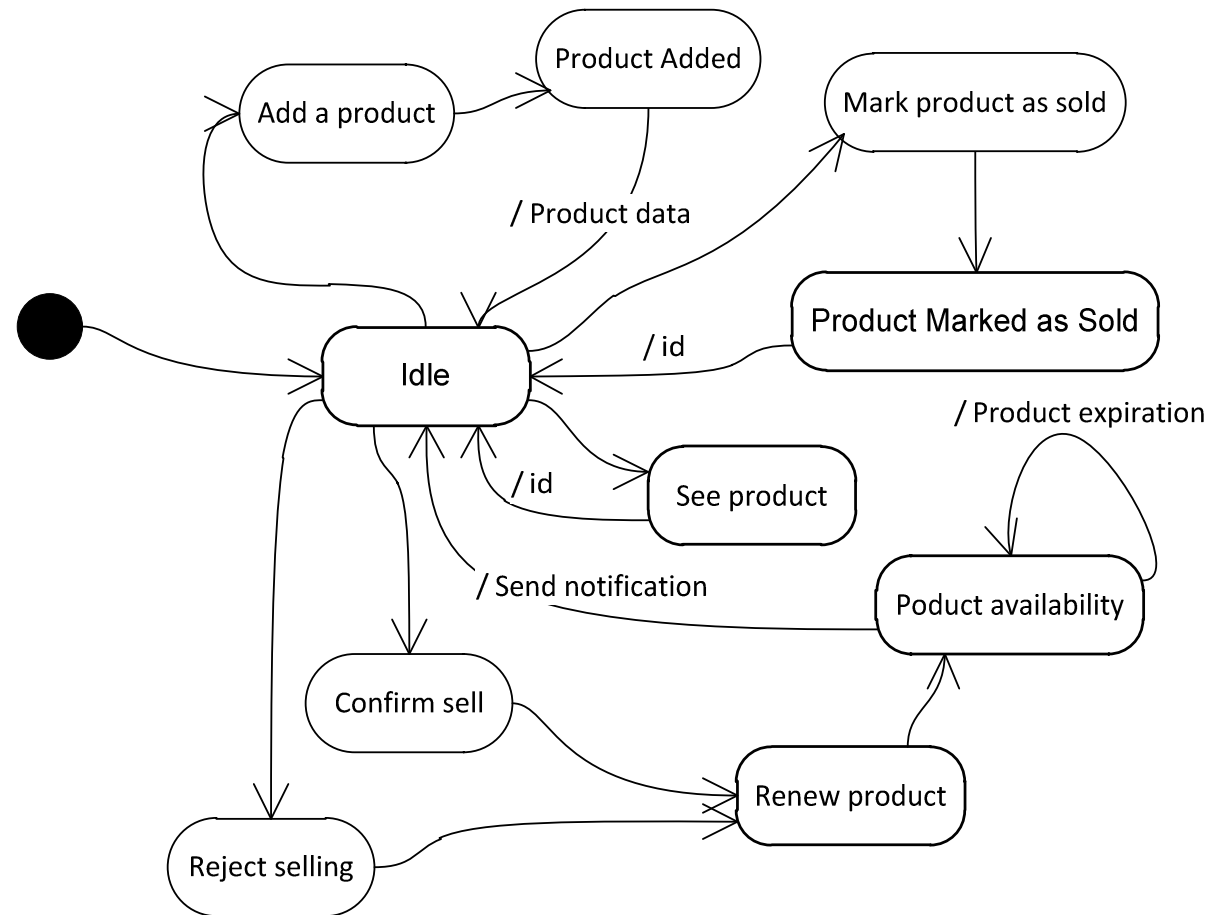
Product Added

Add a product

Mark product as sold

/ Product data

Product Marked as Sold

/ id

Idle

/ Product expiration

/ id

See product

/ Send notification

Poduct availability

Confirm sell

Renew product

Reject selling